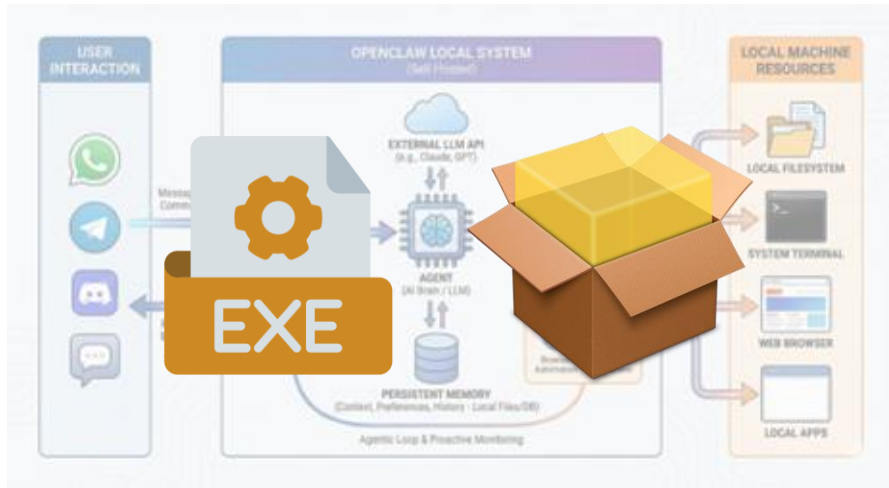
USER INTERACTION

OPENCLAW LOCAL SYSTEM
(Self Hosted)

LOCAL MACHINE RESOURCES

EXTERNAL LLM API
(e.g., Claude, GPT)

Messag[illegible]
Comm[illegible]

EXE

AGENT
(AI Brain / LLM)

PERSISTENT MEMORY
(Context, Preferences, History - Local Files/DB)

Agentic Loop & Proactive Monitoring

LOCAL FILESYSTEM

SYSTEM TERMINAL

WEB BROWSER

LOCAL APPS